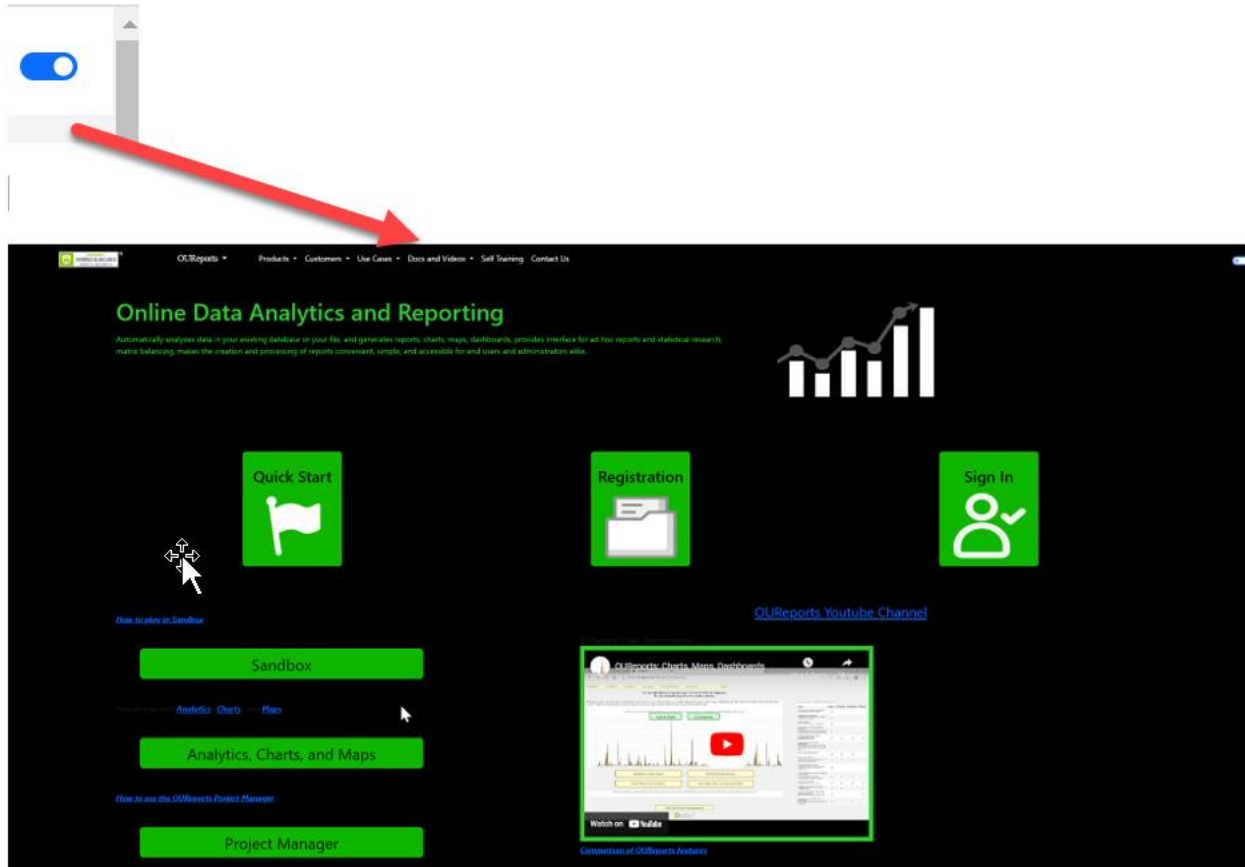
OUReports ▾ Products ▾ Customers ▾ Use Cases ▾ Docs and Videos ▾ Self Training Contact Us

Online Data Analytics and Reporting

Automatically analyzes data in your existing database or your file, and generates reports, charts, maps, dashboards, provides interface for ad hoc reports and statistical research, matrix balancing, makes the creation and processing of reports convenient, simple, and accessible for end users and administrators alike.

Quick Start

Registration

Sign In

How to play in Sandbox

Sandbox

How to play with Analytics, Charts and Maps

Analytics, Charts, and Maps

How to use the OUReports Project Manager

Project Manager

OUReports Youtube Channel

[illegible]

OUReports: Charts, Maps, Dashboards

Watch on YouTube

Comparison of OUReports Features